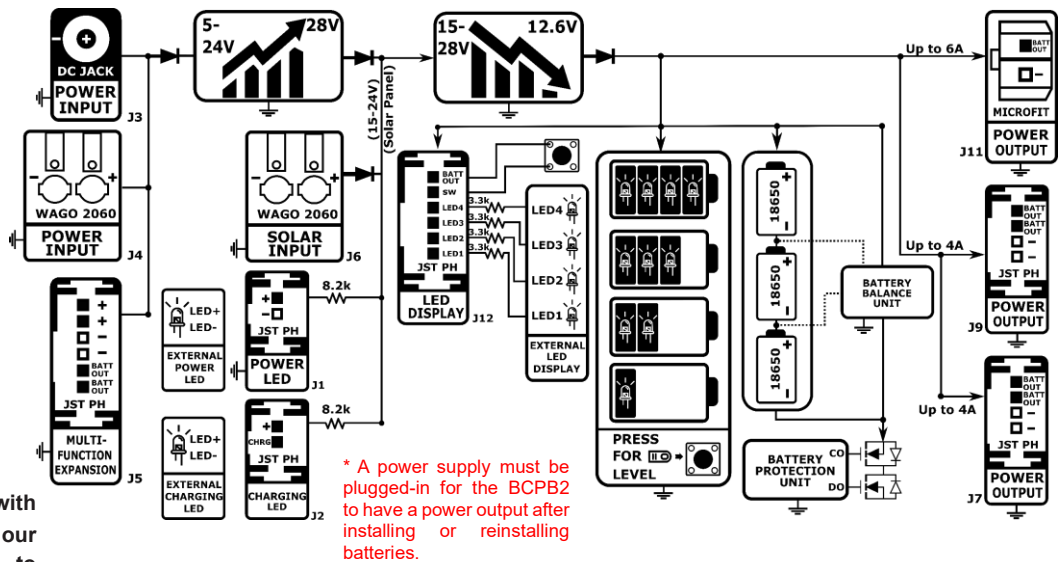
DC JACK
POWER INPUT
J3
5-24V
28V
15-28V
12.6V
Up to 6A
BATT OUT
MICROFIT
J11
POWER OUTPUT
(15-24V)
(Solar Panel)
WAGO 2060
POWER INPUT
J4
WAGO 2060
SOLAR INPUT
J6
BATT OUT
SW
LED4
LED3
LED2
LED1
JST PH
3.3k
3.3k
3.3k
3.3k
LED4
LED3
LED2
LED1
LED DISPLAY
J12
EXTERNAL LED DISPLAY
18650
18650
18650
BATTERY BALANCE UNIT
Up to 4A
BATT OUT
JST PH
J9
POWER OUTPUT
+
+
−
−
BATT OUT
BATT OUT
JST PH
MULTI-FUNCTION EXPANSION
J5
LED+
LED-
EXTERNAL POWER LED
+
−
JST PH
POWER LED
J1
8.2k
8.2k
LED+
LED-
EXTERNAL CHARGING LED
CHRG
JST PH
CHARGING LED
J2
* A power supply must be plugged-in for the BCPB2 to have a power output after installing or reinstalling batteries.
PRESS FOR LEVEL
BATTERY PROTECTION UNIT
CO
DO
Up to 4A
BATT OUT
BATT OUT
JST PH
POWER OUTPUT
J7
with
our
to